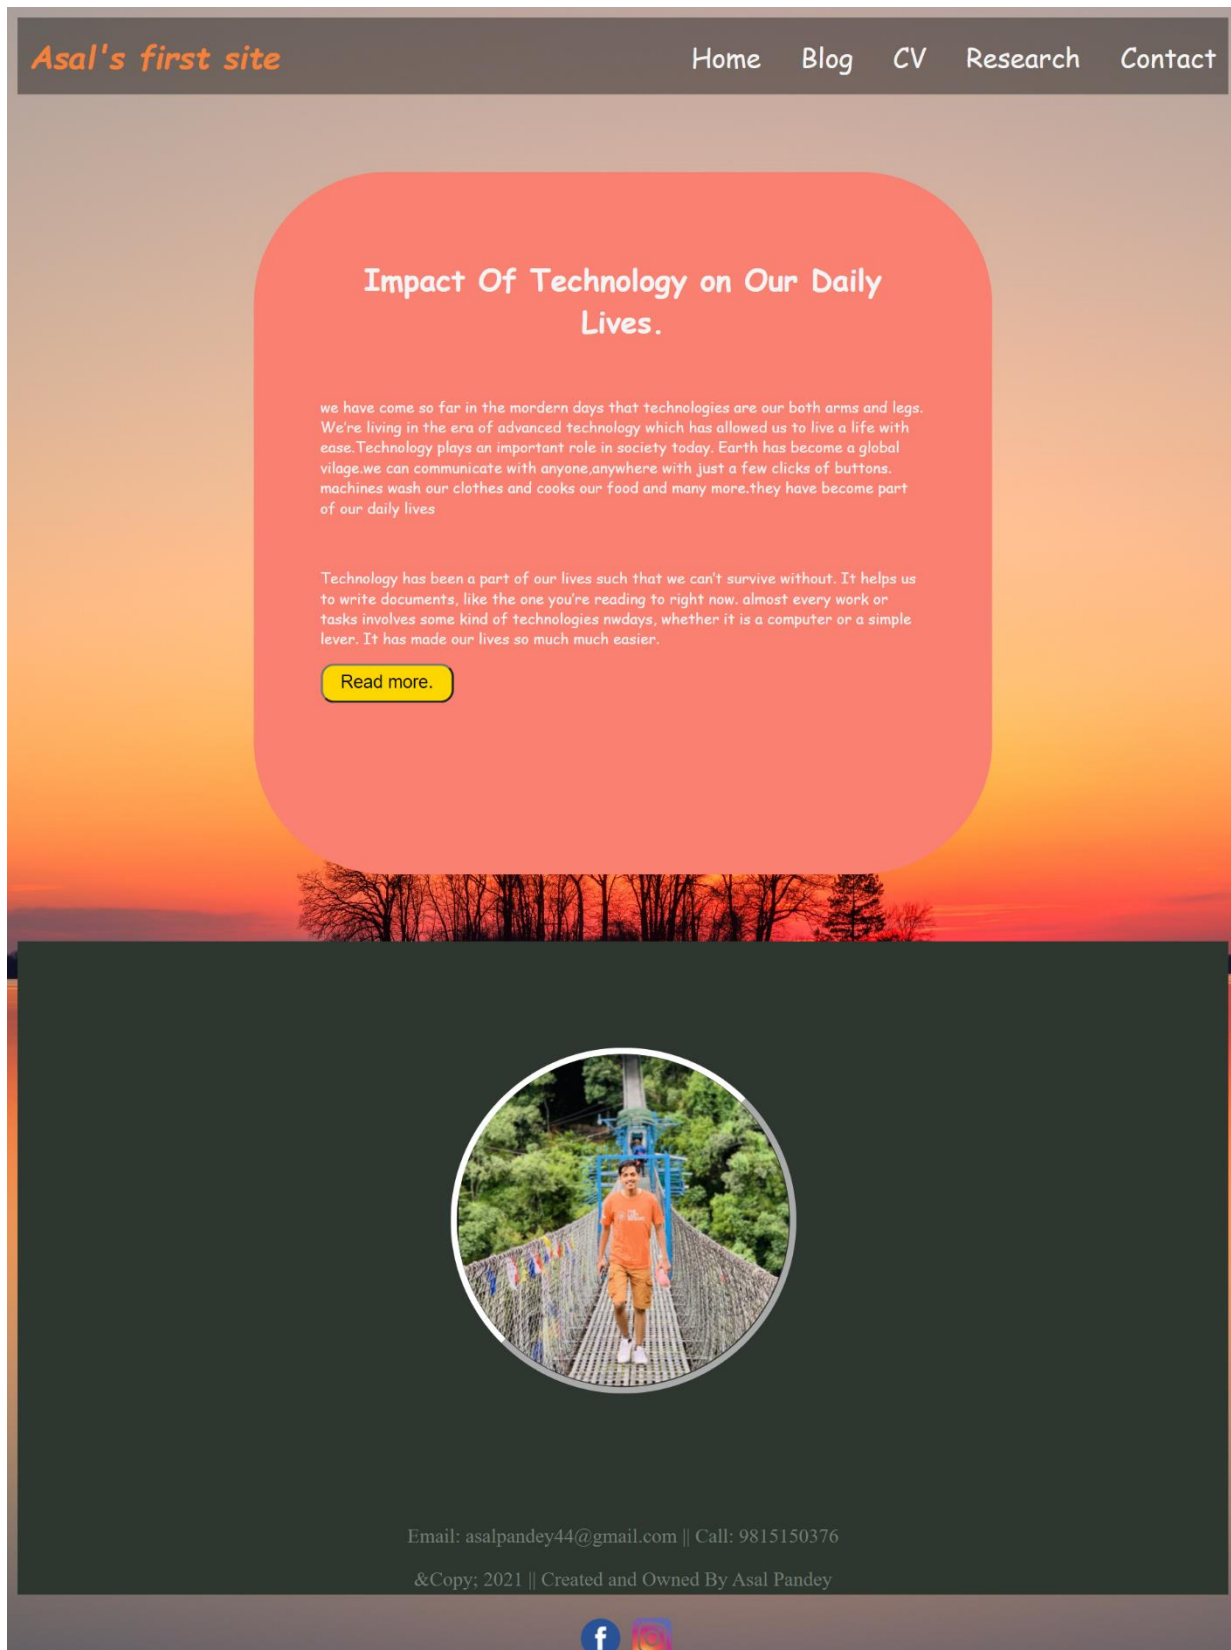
Asal's first site

Home Blog CV Research Contact

Impact Of Technology on Our Daily Lives.

we have come so far in the mordern days that technologies are our both arms and legs. We're living in the era of advanced technology which has allowed us to live a life with ease.Technology plays an important role in society today. Earth has become a global vilage.we can communicate with anyone,anywhere with just a few clicks of buttons. machines wash our clothes and cooks our food and many more.they have become part of our daily lives

Technology has been a part of our lives such that we can't survive without. It helps us to write documents, like the one you're reading to right now. almost every work or tasks involves some kind of technologies nwdays, whether it is a computer or a simple lever. It has made our lives so much much easier.

Read more.

Email: asalpandey44@gmail.com || Call: 9815150376

&Copy; 2021 || Created and Owned By Asal Pandey